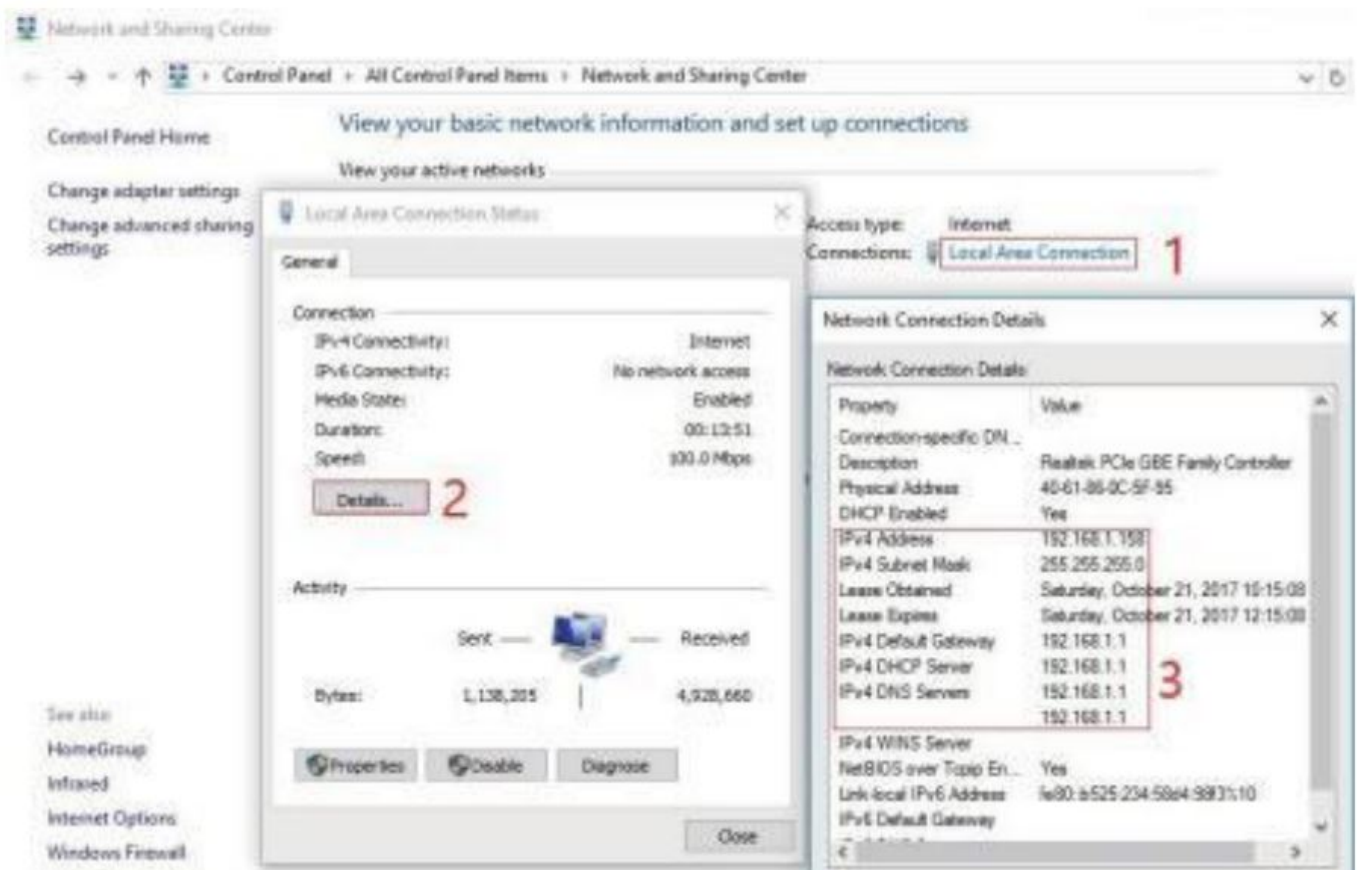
Network and Sharing Center

Control Panel › All Control Panel Items › Network and Sharing Center

Control Panel Home

Change adapter settings

Change advanced sharing settings

View your basic network information and set up connections

View your active networks

Local Area Connection Status

General

Connection

| | |
|---|---|
| IPv4 Connectivity: | Internet |
| IPv6 Connectivity: | No network access |
| Media State: | Enabled |
| Duration: | 00:13:51 |
| Speed: | 100.0 Mbps |

Details... 2

Activity

Sent — Received

Bytes: 1,138,205 | 4,928,660

Properties Disable Diagnose

Close

Access type: Internet

Connections: Local Area Connection 1

Network Connection Details

Network Connection Details:

| Property | Value |
|---|---|
| Connection-specific DN... | |
| Description | Realtek PCIe GBE Family Controller |
| Physical Address | 40-61-86-0C-5F-95 |
| DHCP Enabled | Yes |
| IPv4 Address | 192.168.1.158 |
| IPv4 Subnet Mask | 255.255.255.0 |
| Lease Obtained | Saturday, October 21, 2017 10:15:08 |
| Lease Expires | Saturday, October 21, 2017 12:15:08 |
| IPv4 Default Gateway | 192.168.1.1 |
| IPv4 DHCP Server | 192.168.1.1 |
| IPv4 DNS Servers | 192.168.1.1 |
| | 192.168.1.1 |
| IPv4 WINS Server | |
| NetBIOS over Tcpip En... | Yes |
| Link-local IPv6 Address | fe80::b525:234:58d4:9893%10 |
| IPv6 Default Gateway | |

3

See also

HomeGroup

Infrared

Internet Options

Windows Firewall